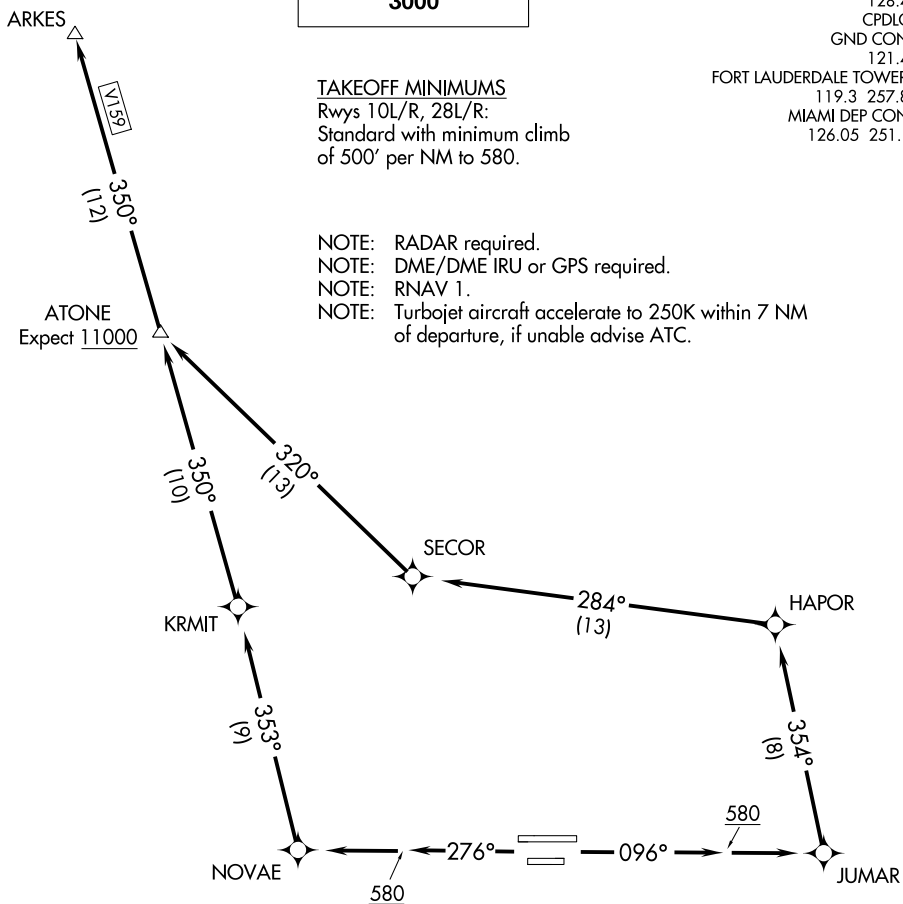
3000

ARKES

128.4
CPDLC
GND CON
121.4
FORT LAUDERDALE TOWER
119.3 257.8
MIAMI DEP CON
126.05 251.

V159

350°
(12)

TAKEOFF MINIMUMS
Rwys 10L/R, 28L/R:
Standard with minimum climb of 500′ per NM to 580.

NOTE: RADAR required.
NOTE: DME/DME IRU or GPS required.
NOTE: RNAV 1.
NOTE: Turbojet aircraft accelerate to 250K within 7 NM of departure, if unable advise ATC.

ATONE
Expect 11000

320°
(13)

350°
(10)

SECOR

284°
(13)

HAPOR

KRMIT

353°
(9)

354°
(8)

580

NOVAE

276°

096°

JUMAR

580